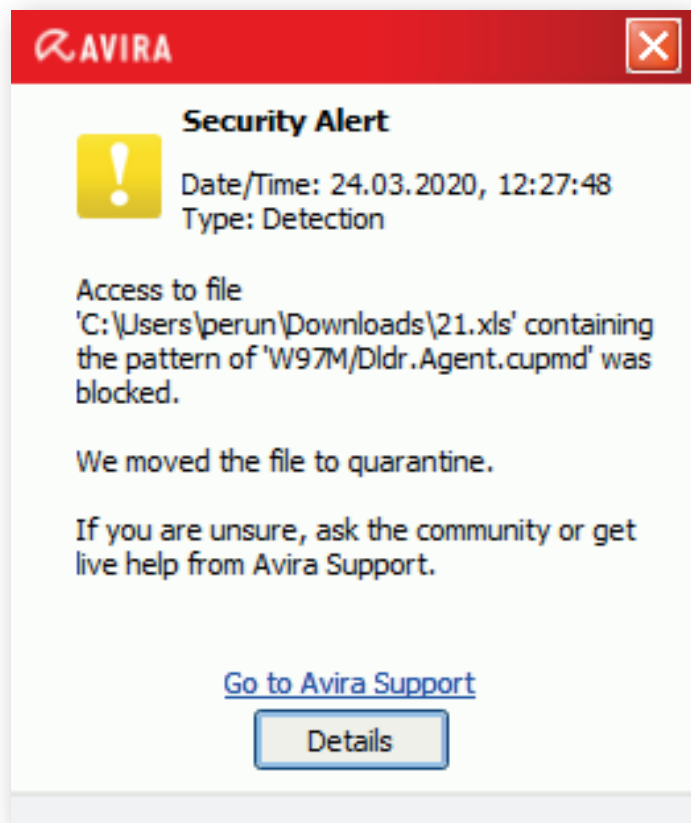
AVIRA

Security Alert

Date/Time: 24.03.2020, 12:27:48
Type: Detection

Access to file 'C:\Users\perun\Downloads\21.xls' containing the pattern of 'W97M/Dldr.Agent.cupmd' was blocked.

We moved the file to quarantine.

If you are unsure, ask the community or get live help from Avira Support.

Go to Avira Support

Details